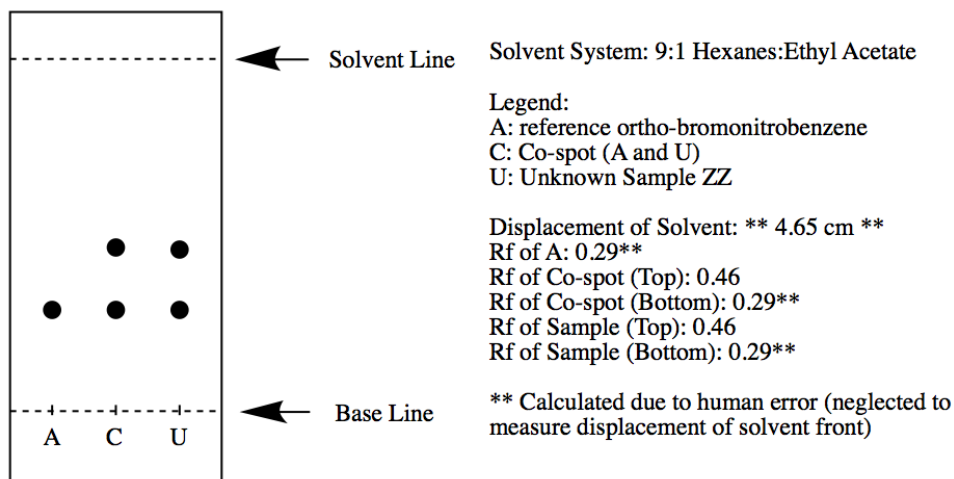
Solvent Line

Base Line

A C U

Solvent System: 9:1 Hexanes:Ethyl Acetate

Legend:
A: reference ortho-bromonitrobenzene
C: Co-spot (A and U)
U: Unknown Sample ZZ

Displacement of Solvent: ** 4.65 cm **
Rf of A: 0.29**
Rf of Co-spot (Top): 0.46
Rf of Co-spot (Bottom): 0.29**
Rf of Sample (Top): 0.46
Rf of Sample (Bottom): 0.29**

** Calculated due to human error (neglected to measure displacement of solvent front)